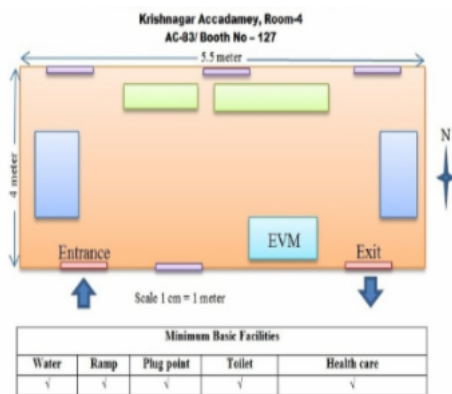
Krishnagar Accadamey, Room-4
AC-83/ Booth No – 127

5.5 meter

4 meter

N

EVM

Entrance

Exit

Scale 1 cm = 1 meter

| Minimum Basic Facilities | | | | |
|---|---|---|---|---|
| Water | Ramp | Plug point | Toilet | Health care |
| √ | √ | √ | √ | √ |